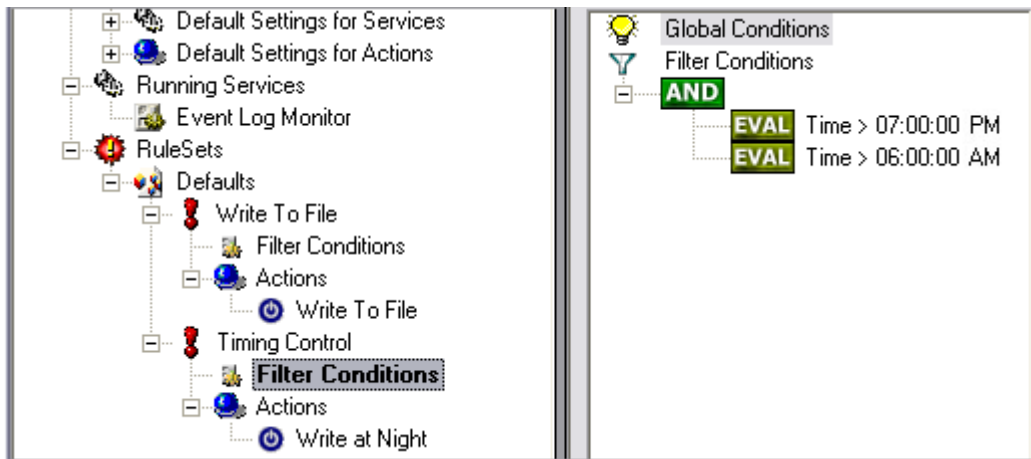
Default Settings for Services
Default Settings for Actions
Running Services
Event Log Monitor
RuleSets
Defaults
Write To File
Filter Conditions
Actions
Write To File
Timing Control
Filter Conditions
Actions
Write at Night

Global Conditions
Filter Conditions
AND
EVAL Time > 07:00:00 PM
EVAL Time > 06:00:00 AM